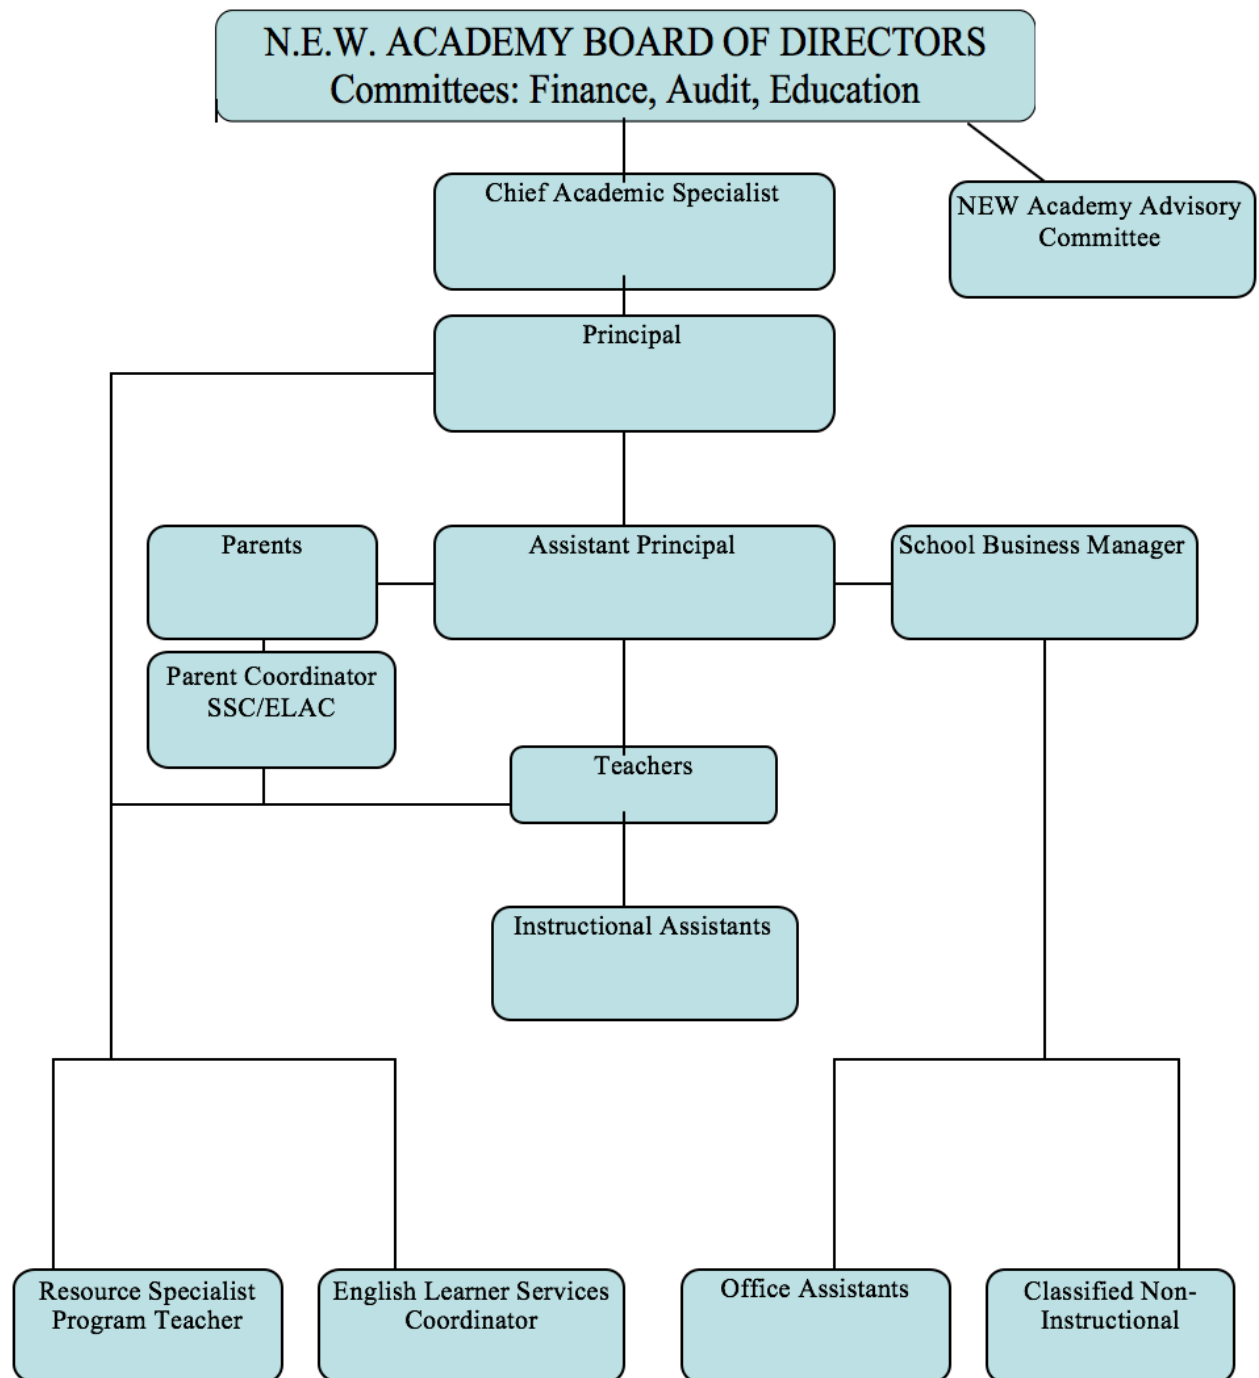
N.E.W. ACADEMY BOARD OF DIRECTORS
Committees: Finance, Audit, Education

Chief Academic Specialist

NEW Academy Advisory Committee

Principal

Parents

Assistant Principal

School Business Manager

Parent Coordinator SSC/ELAC

Teachers

Instructional Assistants

Resource Specialist Program Teacher

English Learner Services Coordinator

Office Assistants

Classified Non-Instructional